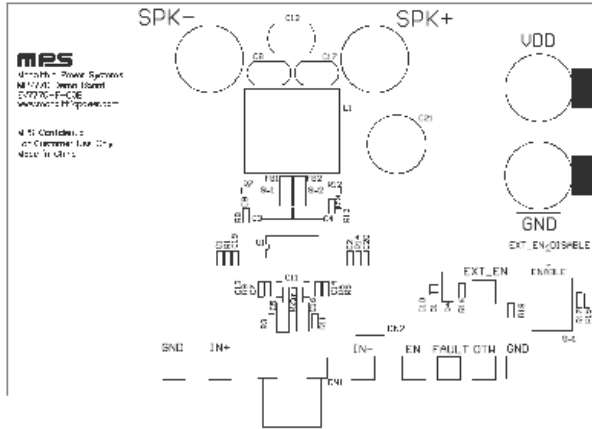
SPK−
SPK+
C12
C8
C17
L1
C20
VDD
GND
EXT_EN/DISABLE

mps
Monolithic Power Systems
MP7770 Demo Board
EV7770-F-00E
www.monolithicpower.com

MPS Confidential
For Customer Use Only
Made in China

EXT_EN
ENABLE
U1
C11
GND
IN+
IN−
EN
FAULT
OTW
GND
CN1
CN2
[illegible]